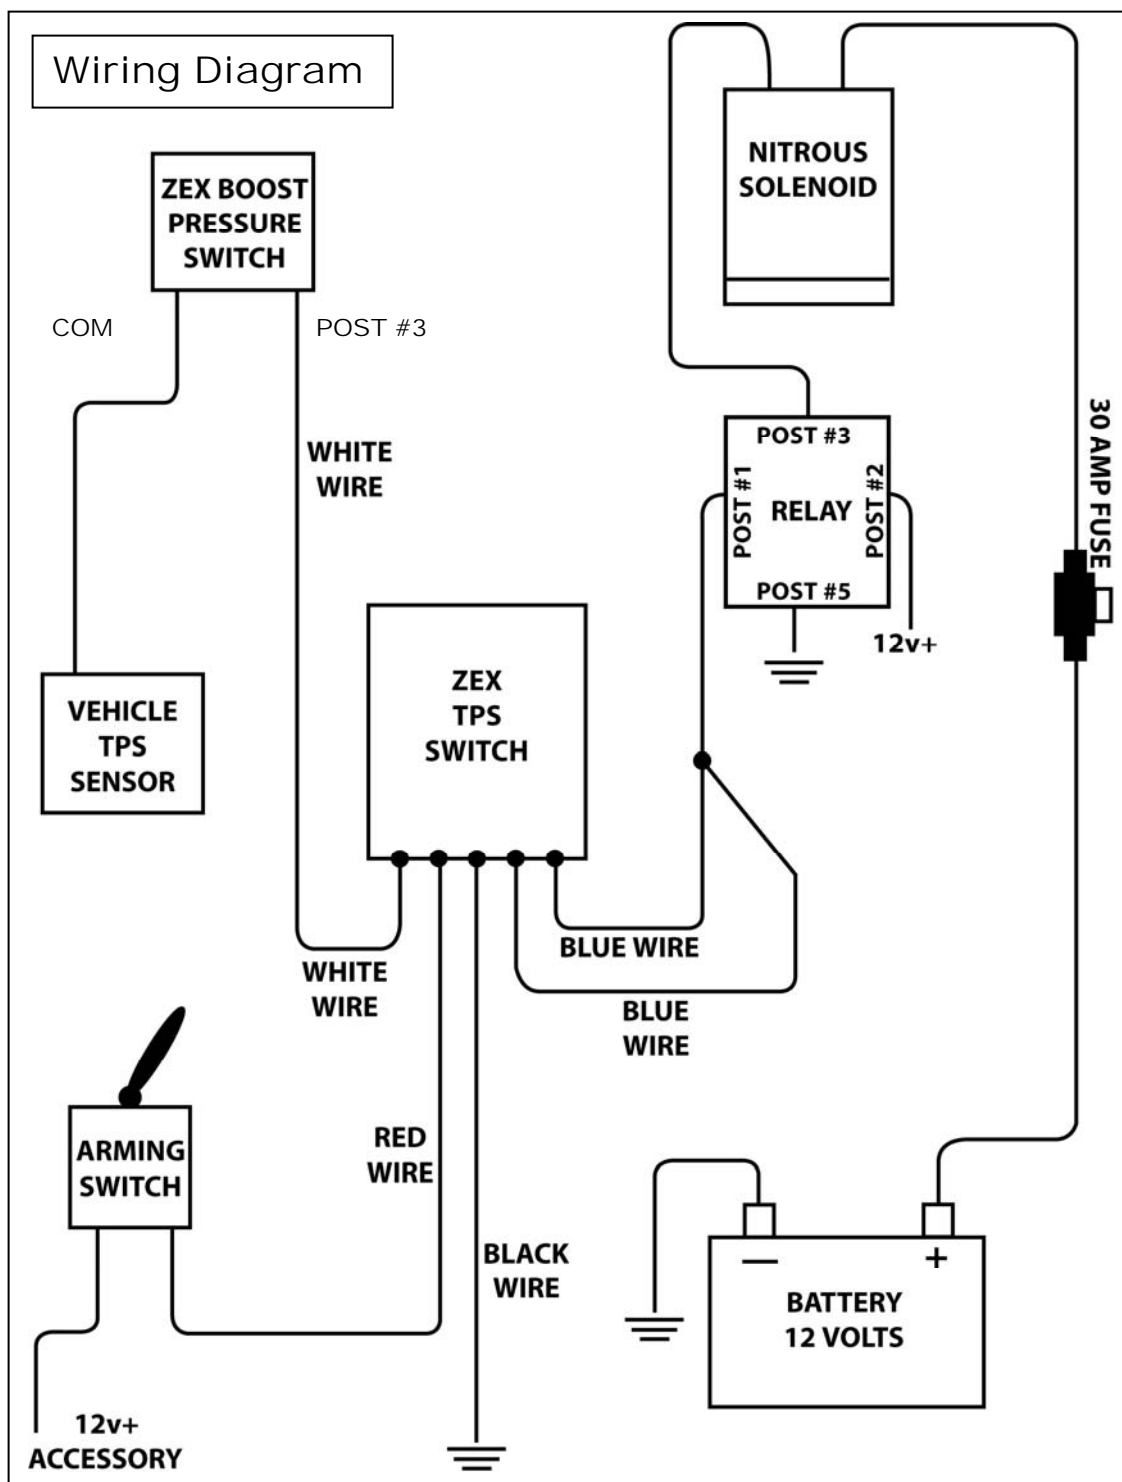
Wiring Diagram

ZEX BOOST PRESSURE SWITCH

COM

POST #3

NITROUS SOLENOID

WHITE WIRE

POST #3

POST #1

RELAY

POST #2

POST #5

12v+

30 AMP FUSE

VEHICLE TPS SENSOR

ZEX TPS SWITCH

BLUE WIRE

WHITE WIRE

BLUE WIRE

ARMING SWITCH

RED WIRE

BLACK WIRE

—

+

BATTERY 12 VOLTS

12v+ ACCESSORY